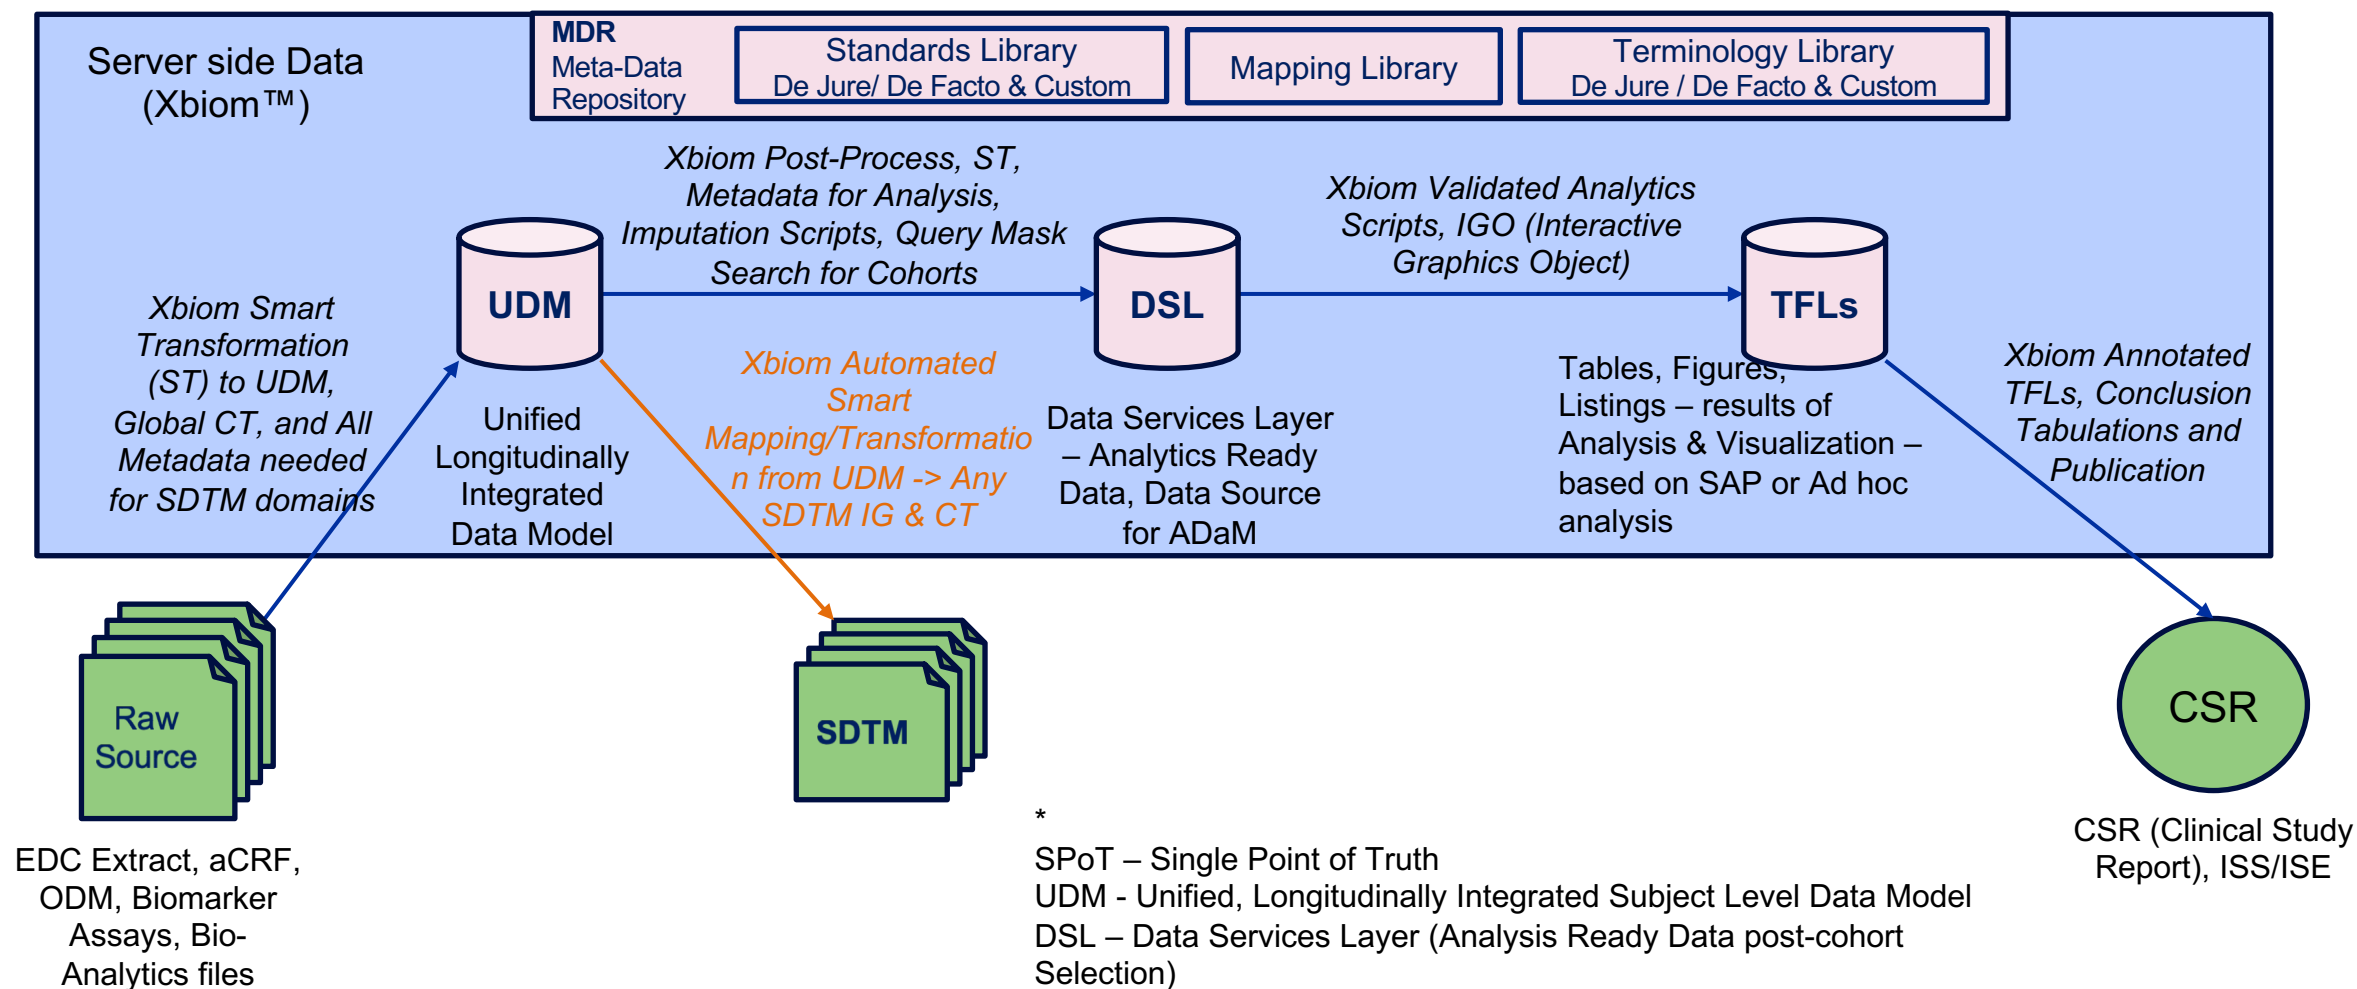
Server side Data
(Xbiom™)

MDR
Meta-Data
Repository

Standards Library
De Jure/ De Facto & Custom

Mapping Library

Terminology Library
De Jure / De Facto & Custom

Xbiom Post-Process, ST, Metadata for Analysis, Imputation Scripts, Query Mask Search for Cohorts

Xbiom Validated Analytics Scripts, IGO (Interactive Graphics Object)

Xbiom Smart Transformation (ST) to UDM, Global CT, and All Metadata needed for SDTM domains

UDM

Unified Longitudinally Integrated Data Model

Xbiom Automated Smart Mapping/Transformation from UDM -> Any SDTM IG & CT

DSL

Data Services Layer – Analytics Ready Data, Data Source for ADaM

TFLs

Tables, Figures, Listings – results of Analysis & Visualization – based on SAP or Ad hoc analysis

Xbiom Annotated TFLs, Conclusion Tabulations and Publication

Raw Source

EDC Extract, aCRF, ODM, Biomarker Assays, Bio-Analytics files

SDTM

*
SPoT – Single Point of Truth
UDM - Unified, Longitudinally Integrated Subject Level Data Model
DSL – Data Services Layer (Analysis Ready Data post-cohort Selection)

CSR

CSR (Clinical Study Report), ISS/ISE